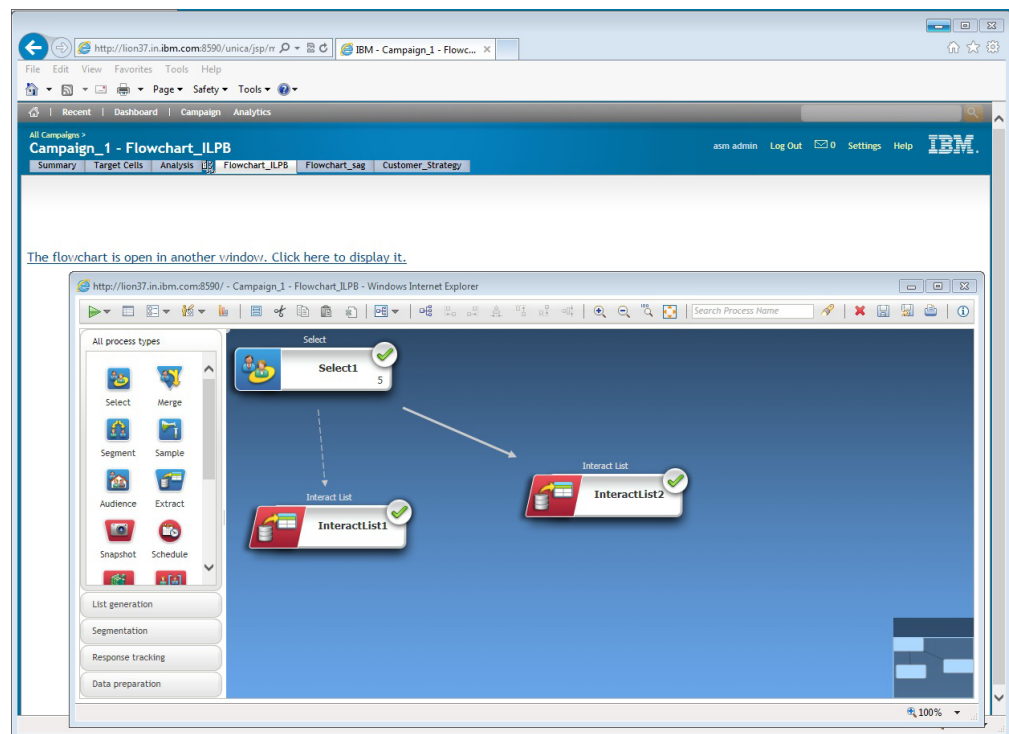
http://lion37.in.ibm.com:8590/unica/jsp/m
IBM - Campaign_1 - Flowc... ×

File Edit View Favorites Tools Help

Page ▾ Safety ▾ Tools ▾

Recent | Dashboard | Campaign Analytics

All Campaigns >
Campaign_1 - Flowchart_ILPB

asm admin Log Out 0 Settings Help IBM.

Summary | Target Cells | Analysis | Flowchart_ILPB | Flowchart_sag | Customer_Strategy

The flowchart is open in another window. Click here to display it.

http://lion37.in.ibm.com:8590/ - Campaign_1 - Flowchart_ILPB - Windows Internet Explorer

Search Process Name

All process types

Select
Merge
Segment
Sample
Audience
Extract
Snapshot
Schedule

List generation
Segmentation
Response tracking
Data preparation

Select
Select1
5

Interact List
InteractList1

Interact List
InteractList2

100%